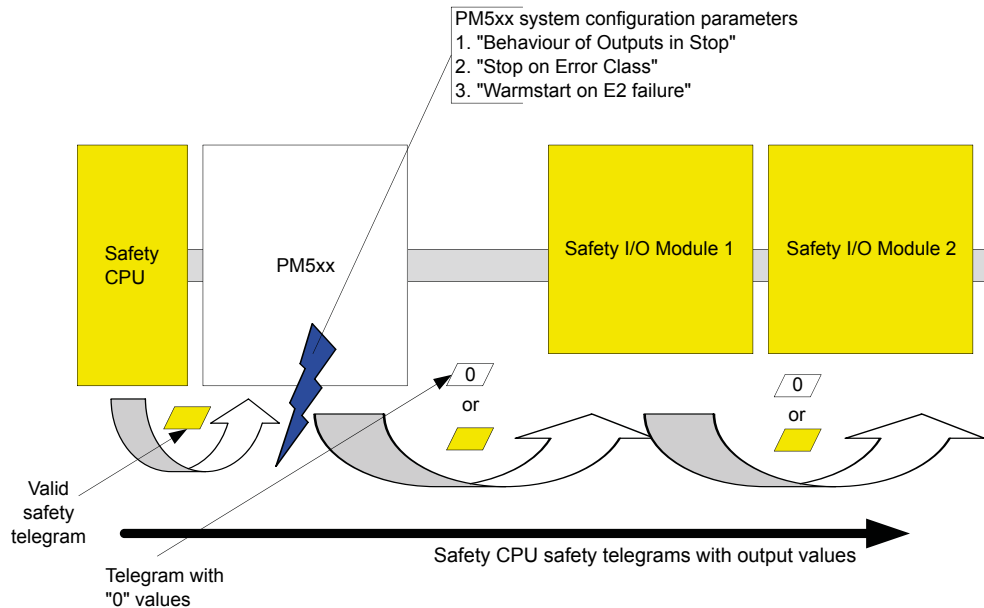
PM5xx system configuration parameters
1. "Behaviour of Outputs in Stop"
2. "Stop on Error Class"
3. "Warmstart on E2 failure"

Safety CPU

PM5xx

Safety I/O Module 1

Safety I/O Module 2

0

or

0

or

Valid safety telegram

Safety CPU safety telegrams with output values

Telegram with "0" values